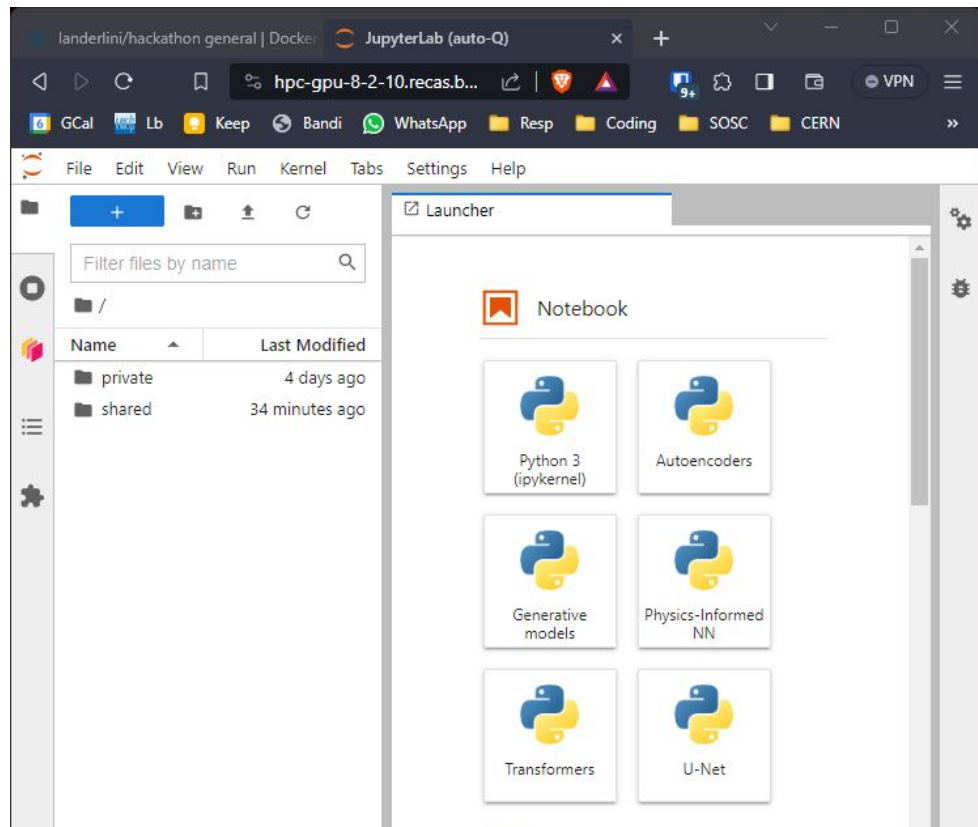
landerlini/hackathon general | Docker
JupyterLab (auto-Q)
+
hpc-gpu-8-2-10.recas.b...
VPN
6 GCal
Lb
Keep
Bandi
WhatsApp
Resp
Coding
SOSC
CERN
»
File Edit View Run Kernel Tabs Settings Help
+
Filter files by name
/
| Name | Last Modified |
|---|---|
| private | 4 days ago |
| shared | 34 minutes ago |

Launcher
Notebook
Python 3 (ipykernel)
Autoencoders
Generative models
Physics-Informed NN
Transformers
U-Net